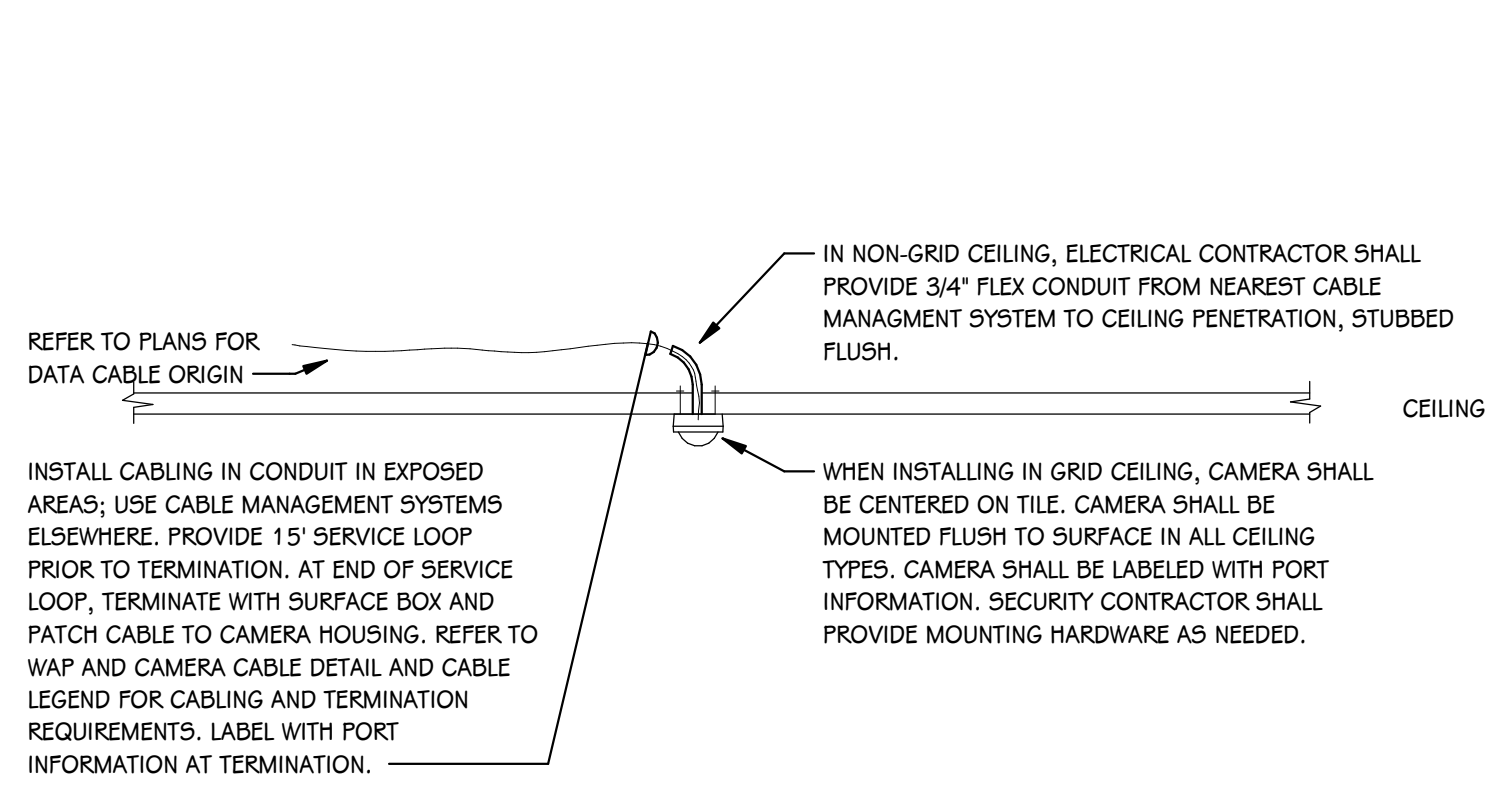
IN NON-GRID CEILING, ELECTRICAL CONTRACTOR SHALL PROVIDE 3/4" FLEX CONDUIT FROM NEAREST CABLE MANAGMENT SYSTEM TO CEILING PENETRATION, STUBBED FLUSH.

REFER TO PLANS FOR DATA CABLE ORIGIN

CEILING

INSTALL CABLING IN CONDUIT IN EXPOSED AREAS; USE CABLE MANAGEMENT SYSTEMS ELSEWHERE. PROVIDE 15' SERVICE LOOP PRIOR TO TERMINATION. AT END OF SERVICE LOOP, TERMINATE WITH SURFACE BOX AND PATCH CABLE TO CAMERA HOUSING. REFER TO WAP AND CAMERA CABLE DETAIL AND CABLE LEGEND FOR CABLING AND TERMINATION REQUIREMENTS. LABEL WITH PORT INFORMATION AT TERMINATION.

WHEN INSTALLING IN GRID CEILING, CAMERA SHALL BE CENTERED ON TILE. CAMERA SHALL BE MOUNTED FLUSH TO SURFACE IN ALL CEILING TYPES. CAMERA SHALL BE LABELED WITH PORT INFORMATION. SECURITY CONTRACTOR SHALL PROVIDE MOUNTING HARDWARE AS NEEDED.